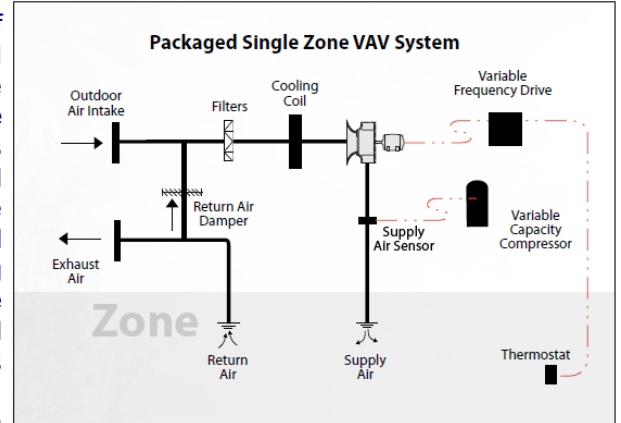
Packaged Single Zone VAV System

Outdoor Air Intake

Filters

Cooling Coil

Variable Frequency Drive

Return Air Damper

Supply Air Sensor

Variable Capacity Compressor

Exhaust Air

Zone

Return Air

Supply Air

Thermostat